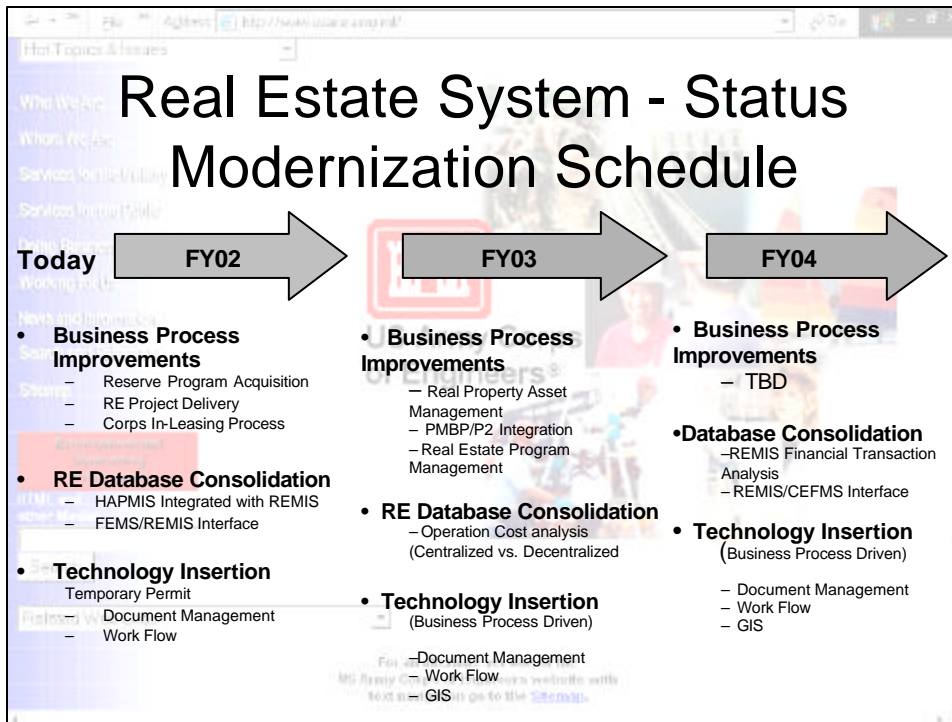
Real Estate System - Status
Modernization Schedule

Today

FY02

FY03

FY04

• Business Process Improvements
– Reserve Program Acquisition
– RE Project Delivery
– Corps In-Leasing Process

• RE Database Consolidation
– HAPMIS Integrated with REMIS
– FEMS/REMIS Interface

• Technology Insertion
Temporary Permit
– Document Management
– Work Flow

• Business Process Improvements
– Real Property Asset Management
– PMBP/P2 Integration
– Real Estate Program Management

• RE Database Consolidation
– Operation Cost analysis (Centralized vs. Decentralized

• Technology Insertion
(Business Process Driven)

–Document Management
– Work Flow
– GIS

• Business Process Improvements
– TBD

•Database Consolidation
–REMIS Financial Transaction Analysis
– REMIS/CEFMS Interface

• Technology Insertion
(Business Process Driven)

– Document Management
– Work Flow
– GIS